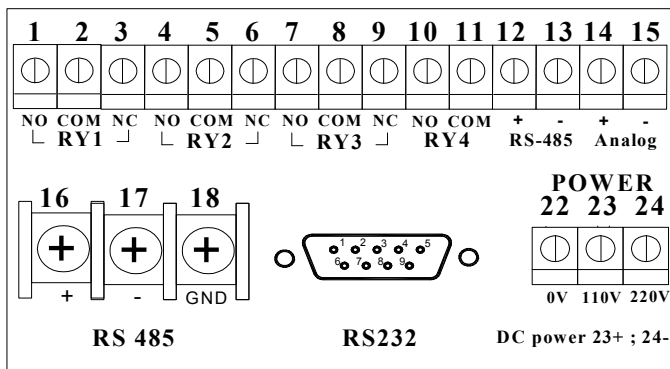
1 2 3 4 5 6 7 8 9 10 11 12 13 14 15

NO COM NC NO COM NC NO COM NC NO COM + - + -
RY1 RY2 RY3 RY4 RS-485 Analog

16 17 18
+ - GND
RS 485

1 2 3 4 5
6 7 8 9
RS232

POWER
22 23 24
0V 110V 220V
DC power 23+ ; 24-